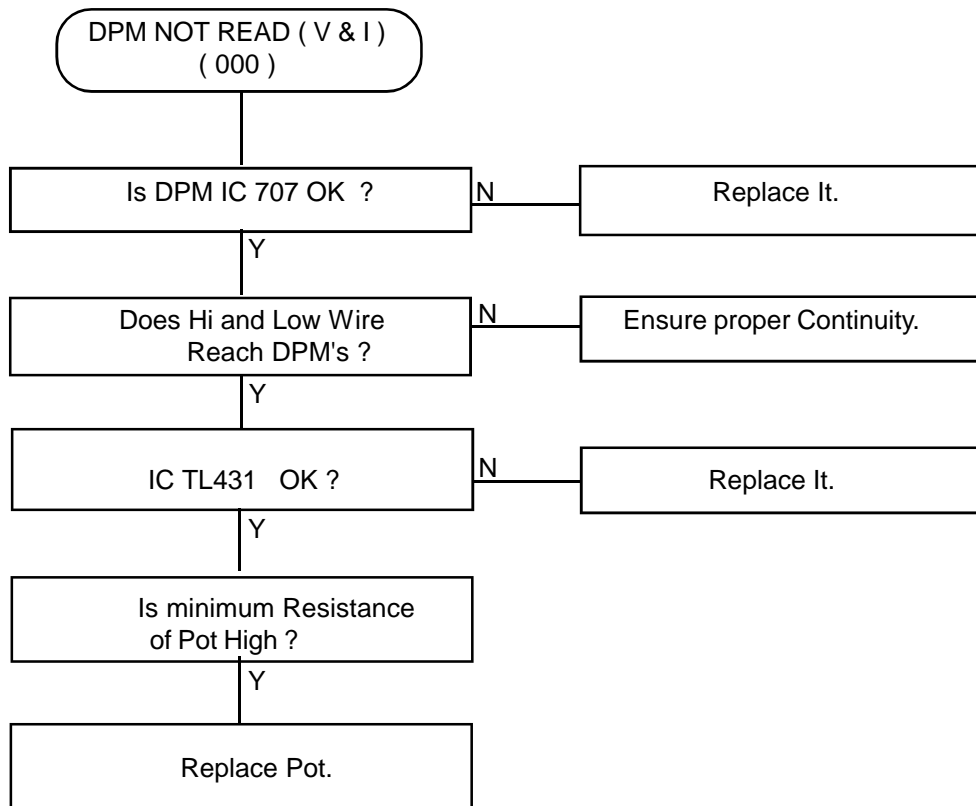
DPM NOT READ ( V & I )
( 000 )

Is DPM IC 707 OK ?

N

Replace It.

Y

Does Hi and Low Wire Reach DPM's ?

N

Ensure proper Continuity.

Y

IC TL431 OK ?

N

Replace It.

Y

Is minimum Resistance of Pot High ?

Y

Replace Pot.